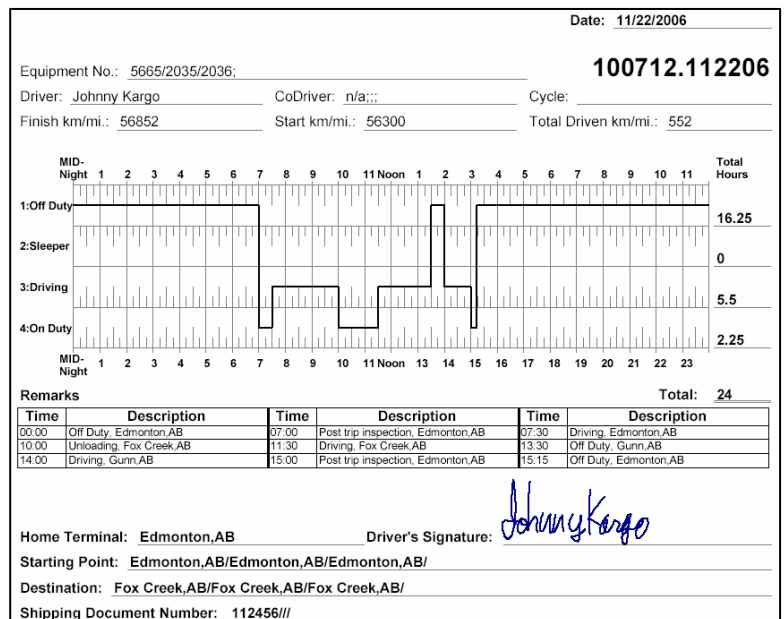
Date: 11/22/2006

Equipment No.: 5665/2035/2036;

100712.112206

Driver: Johnny Kargo
CoDriver: n/a;;;
Cycle:
Finish km/mi.: 56852
Start km/mi.: 56300
Total Driven km/mi.: 552

MID-Night 1 2 3 4 5 6 7 8 9 10 11 Noon 1 2 3 4 5 6 7 8 9 10 11
Total Hours

1:Off Duty
16.25

2:Sleeper
0

3:Driving
5.5

4:On Duty
2.25

MID-Night 1 2 3 4 5 6 7 8 9 10 11 Noon 13 14 15 16 17 18 19 20 21 22 23

Remarks

Total: 24

| Time | Description | Time | Description | Time | Description |
|---|---|---|---|---|---|
| 00:00 | Off Duty, Edmonton,AB | 07:00 | Post trip inspection, Edmonton,AB | 07:30 | Driving, Edmonton,AB |
| 10:00 | Unloading, Fox Creek,AB | 11:30 | Driving, Fox Creek,AB | 13:30 | Off Duty, Gunn,AB |
| 14:00 | Driving, Gunn,AB | 15:00 | Post trip inspection, Edmonton,AB | 15:15 | Off Duty, Edmonton,AB |

Home Terminal: Edmonton,AB
Driver's Signature: Johnny Kargo

Starting Point: Edmonton,AB/Edmonton,AB/Edmonton,AB/

Destination: Fox Creek,AB/Fox Creek,AB/Fox Creek,AB/

Shipping Document Number: 112456///